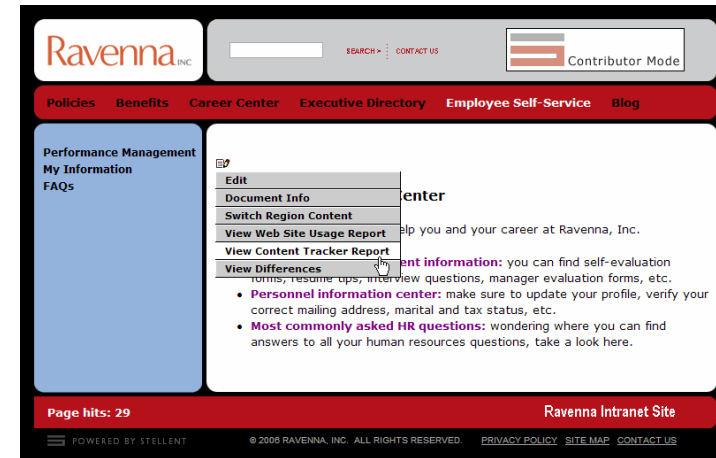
Ravenna INC

SEARCH > | CONTACT US

Contributor Mode

Policies Benefits Career Center Executive Directory Employee Self-Service Blog

Performance Management
My Information
FAQs

Edit
Document Info
Switch Region Content
View Web Site Usage Report
View Content Tracker Report
View Differences

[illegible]enter

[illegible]elp you and your career at Ravenna, Inc.

- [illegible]ent information: you can find self-evaluation forms, resume tips, interview questions, manager evaluation forms, etc.
- Personnel information center: make sure to update your profile, verify your correct mailing address, marital and tax status, etc.
- Most commonly asked HR questions: wondering where you can find answers to all your human resources questions, take a look here.

Page hits: 29

Ravenna Intranet Site

POWERED BY STELLENT

© 2006 RAVENNA, INC. ALL RIGHTS RESERVED.

PRIVACY POLICY SITE MAP CONTACT US